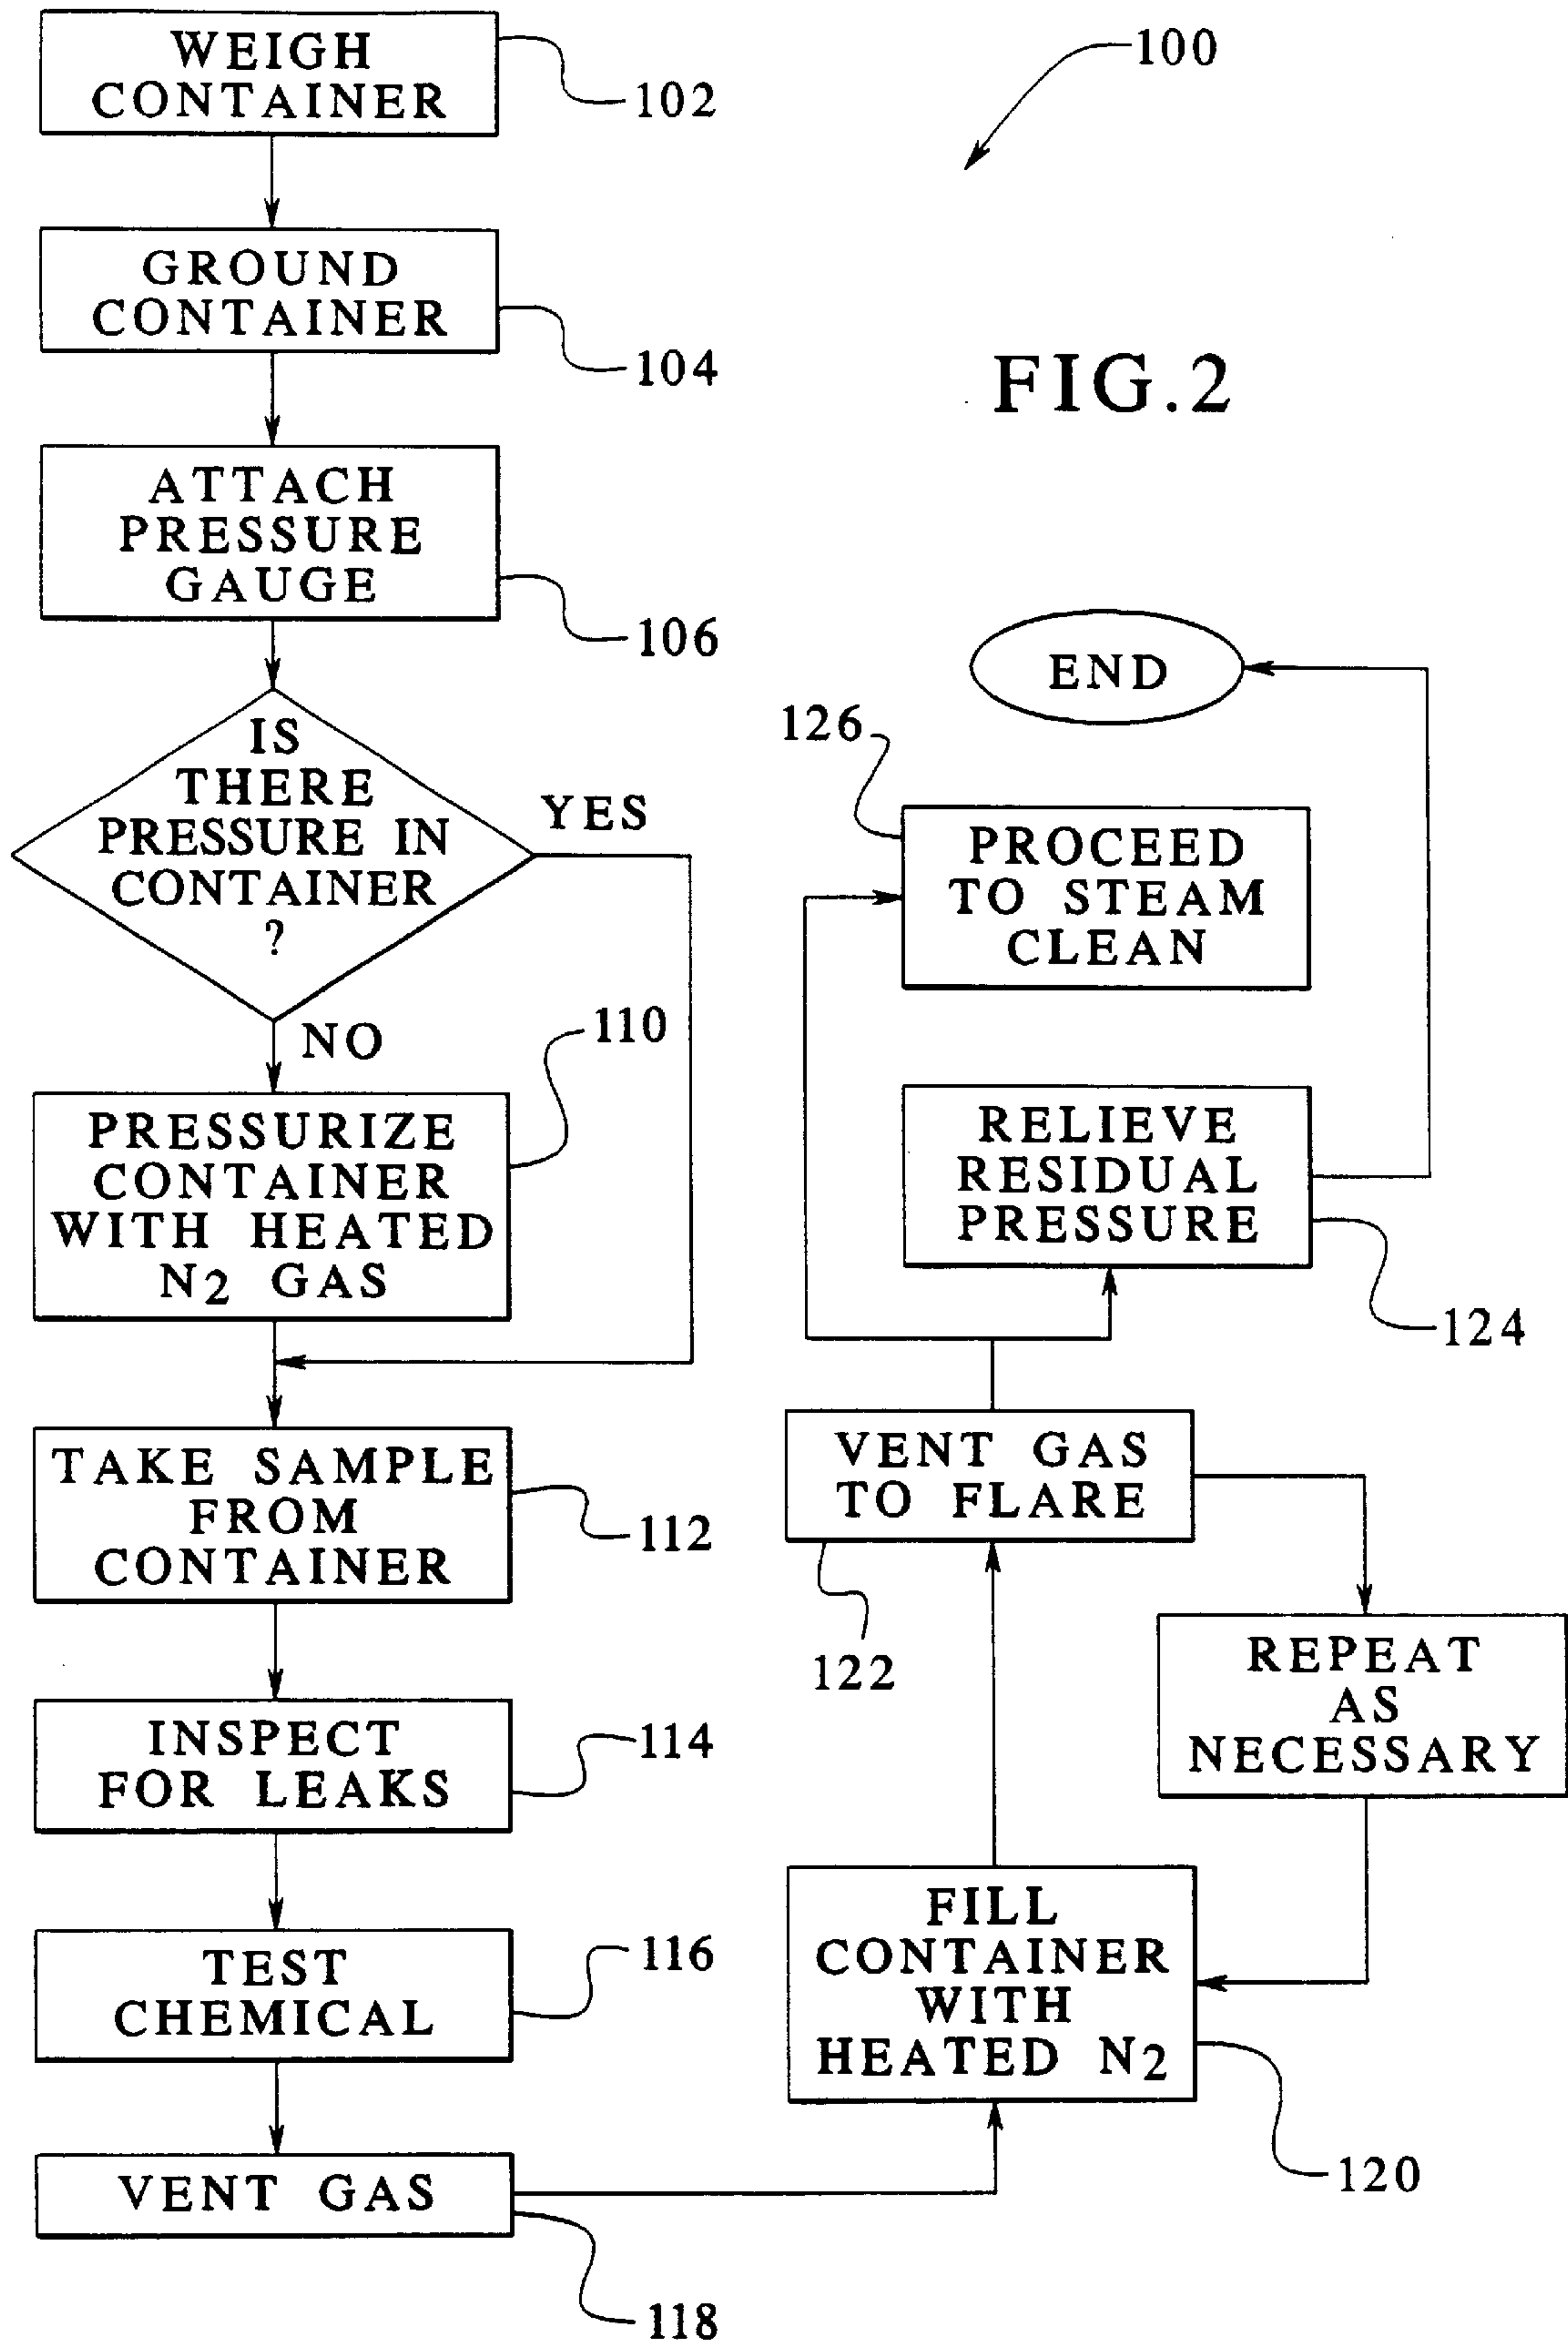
100

FIG.2

WEIGH CONTAINER

102

GROUND CONTAINER

104

ATTACH PRESSURE GAUGE

106

IS THERE PRESSURE IN CONTAINER ?

YES

NO

110

PRESSURIZE CONTAINER WITH HEATED $N_2$ GAS

TAKE SAMPLE FROM CONTAINER

112

INSPECT FOR LEAKS

114

TEST CHEMICAL

116

VENT GAS

118

END

126

PROCEED TO STEAM CLEAN

RELIEVE RESIDUAL PRESSURE

124

VENT GAS TO FLARE

122

REPEAT AS NECESSARY

FILL CONTAINER WITH HEATED $N_2$

120